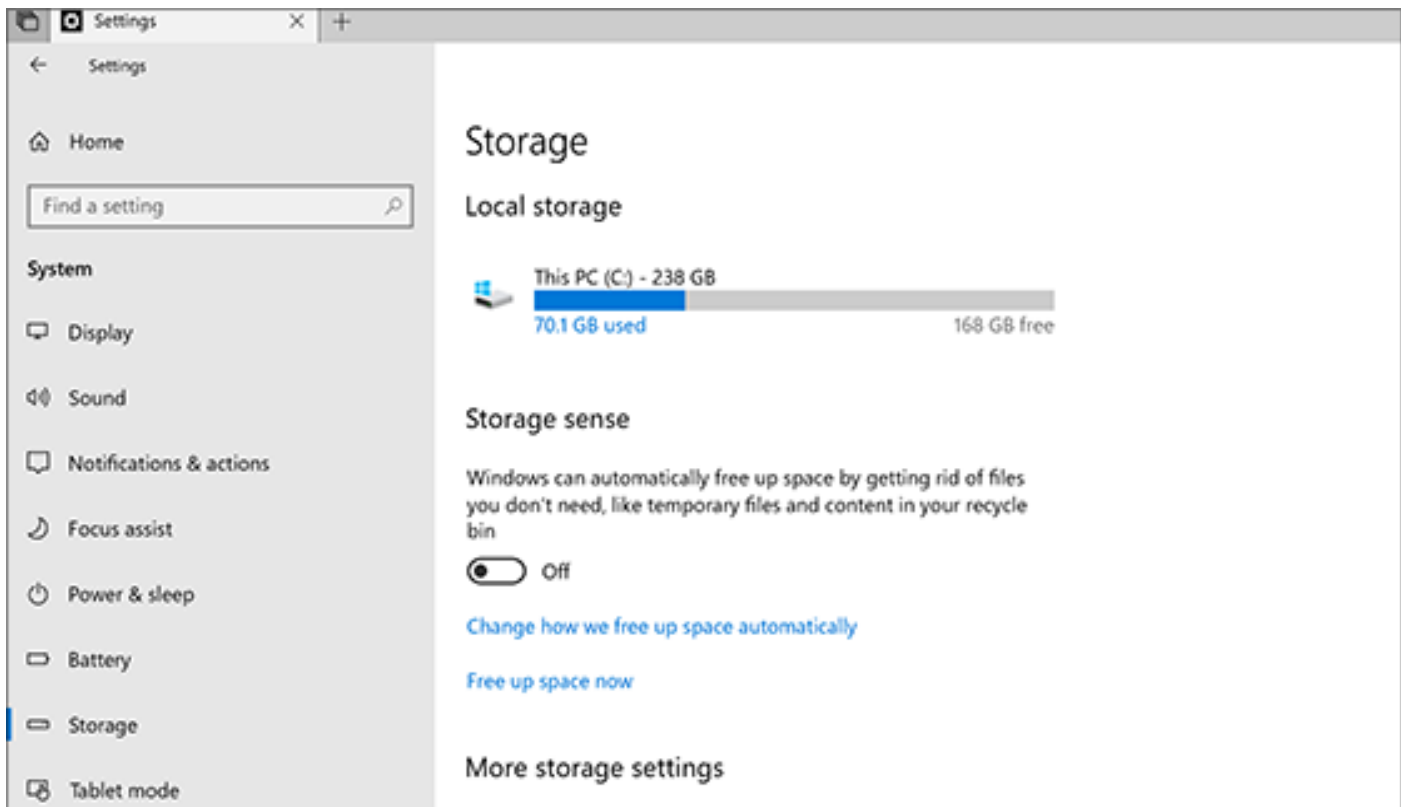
Settings

Settings

Home

Find a setting

System

Display

Sound

Notifications & actions

Focus assist

Power & sleep

Battery

Storage

Tablet mode

Storage

Local storage

This PC (C:) - 238 GB

70.1 GB used

168 GB free

Storage sense

Windows can automatically free up space by getting rid of files you don't need, like temporary files and content in your recycle bin

Off

Change how we free up space automatically

Free up space now

More storage settings